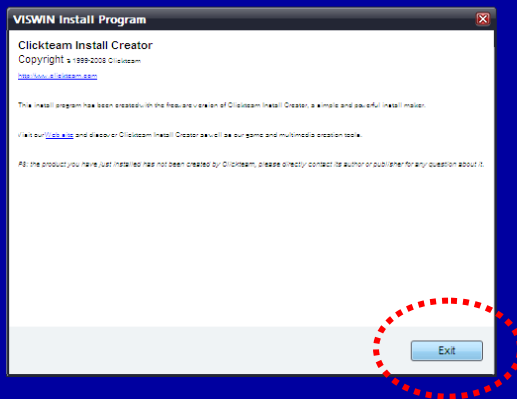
VISWIN Install Program

Clickteam Install Creator
Copyright © 1999-2008 Clickteam
http://www.clickteam.com

This install program has been created with the free version of Clickteam Install Creator, a simple and powerful install maker.

Visit our Web site and discover Clickteam Install Creator as well as our game and multimedia creation tools.

As the product you have just installed has not been created by Clickteam, please directly contact its author or publisher for any question about it.

Exit